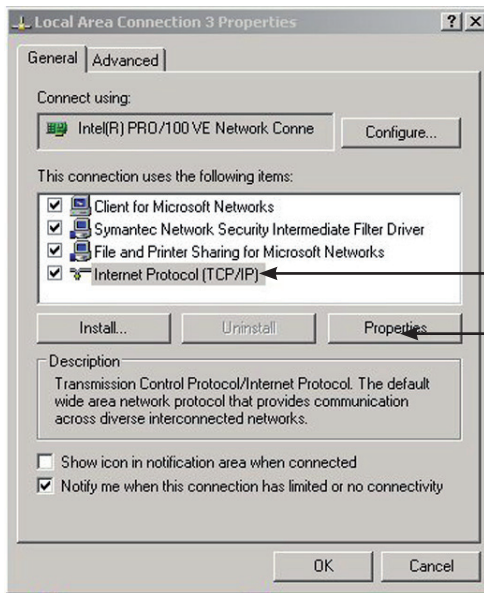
Local Area Connection 3 Properties

? X

General | Advanced

Connect using:

Intel(R) PRO/100 VE Network Conne

Configure...

This connection uses the following items:

☑ Client for Microsoft Networks
☑ Symantec Network Security Intermediate Filter Driver
☑ File and Printer Sharing for Microsoft Networks
☑ Internet Protocol (TCP/IP)

Install... | Uninstall | Properties

Description

Transmission Control Protocol/Internet Protocol. The default wide area network protocol that provides communication across diverse interconnected networks.

☐ Show icon in notification area when connected
☑ Notify me when this connection has limited or no connectivity

OK | Cancel